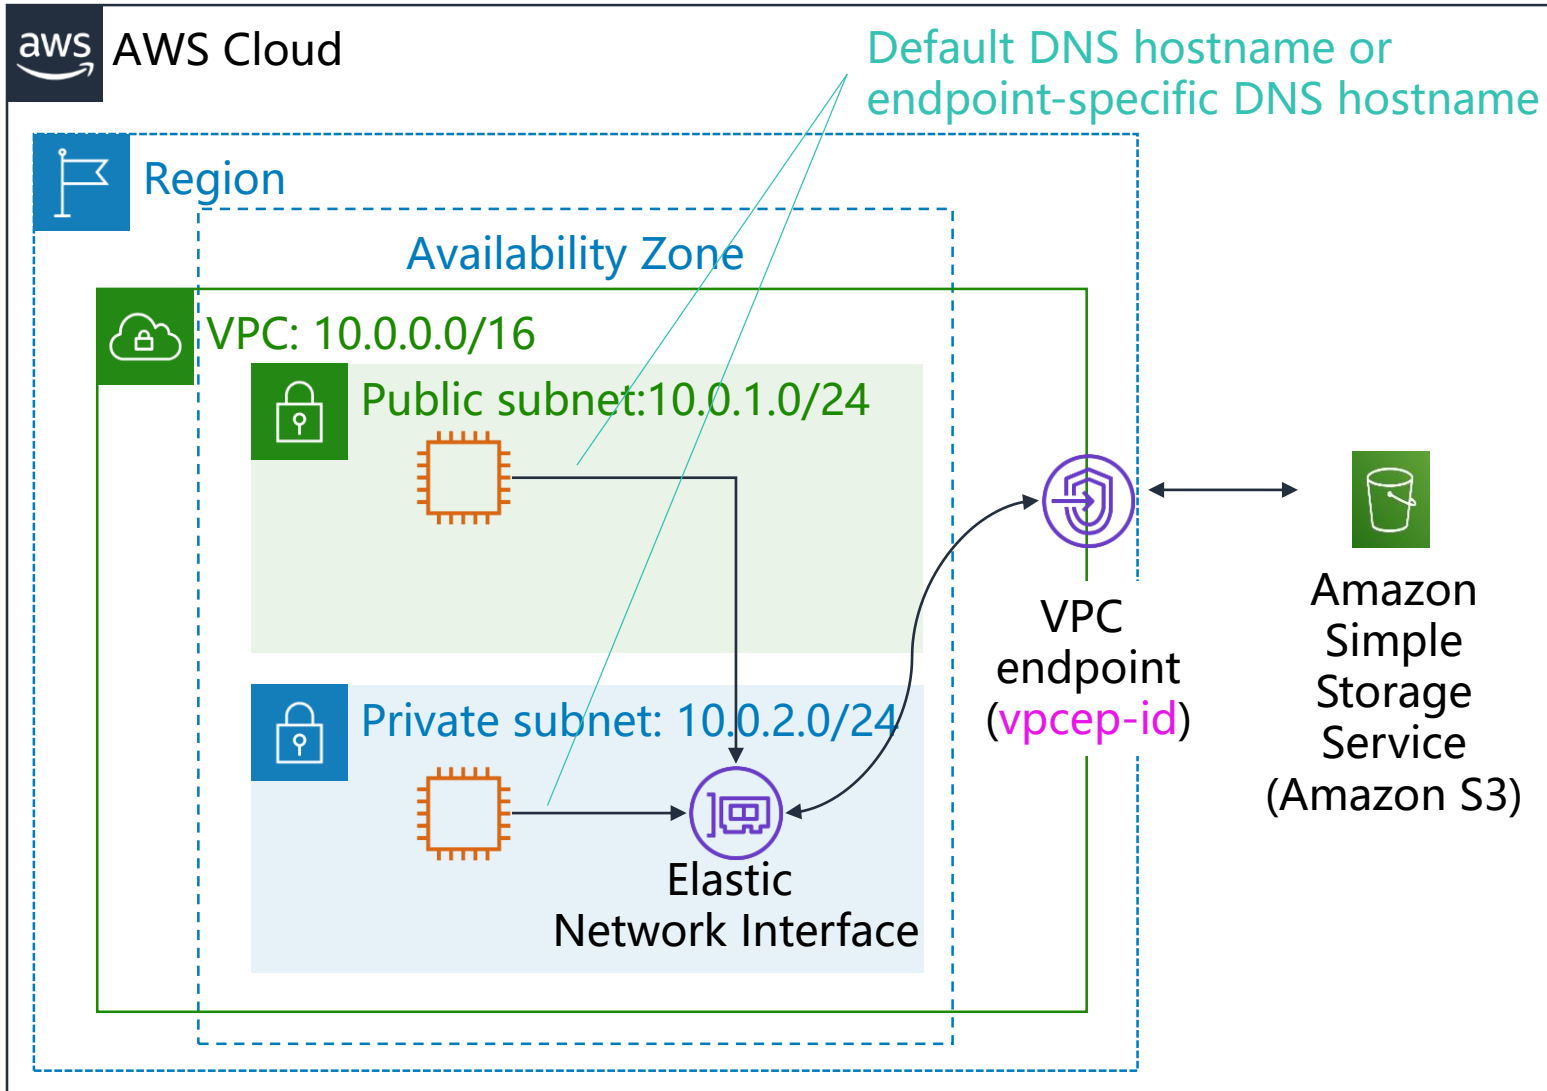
aws AWS Cloud

Default DNS hostname or endpoint-specific DNS hostname

Region

Availability Zone

VPC: 10.0.0.0/16

Public subnet:10.0.1.0/24

Private subnet: 10.0.2.0/24

Elastic Network Interface

VPC endpoint (vpcep-id)

Amazon Simple Storage Service (Amazon S3)